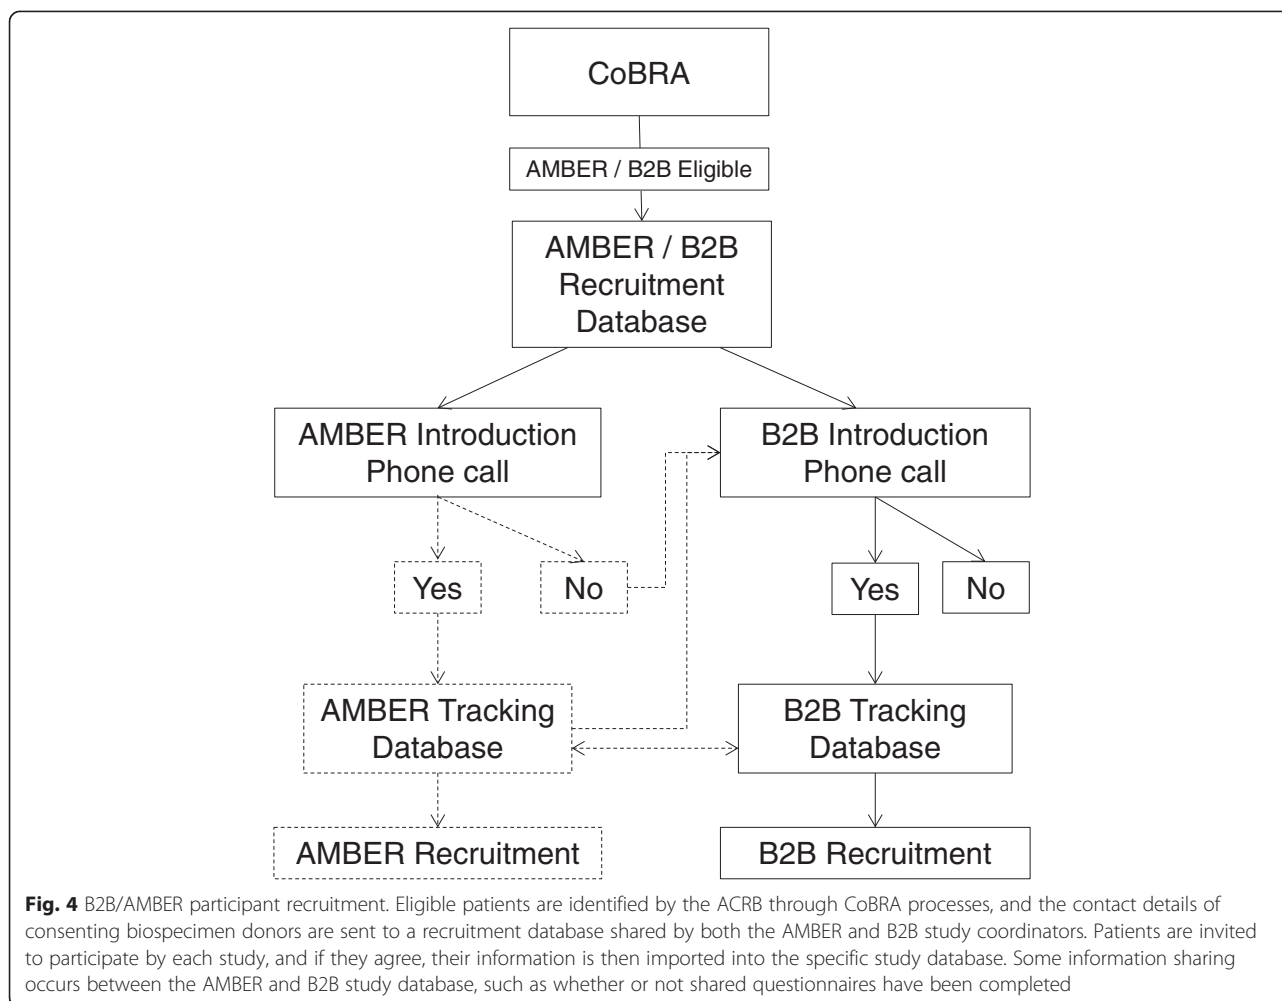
CoBRA

AMBER / B2B Eligible

AMBER / B2B Recruitment Database

AMBER Introduction Phone call

B2B Introduction Phone call

Yes

No

Yes

No

AMBER Tracking Database

B2B Tracking Database

AMBER Recruitment

B2B Recruitment

**Fig. 4** B2B/AMBER participant recruitment. Eligible patients are identified by the ACRB through CoBRA processes, and the contact details of consenting biospecimen donors are sent to a recruitment database shared by both the AMBER and B2B study coordinators. Patients are invited to participate by each study, and if they agree, their information is then imported into the specific study database. Some information sharing occurs between the AMBER and B2B study database, such as whether or not shared questionnaires have been completed